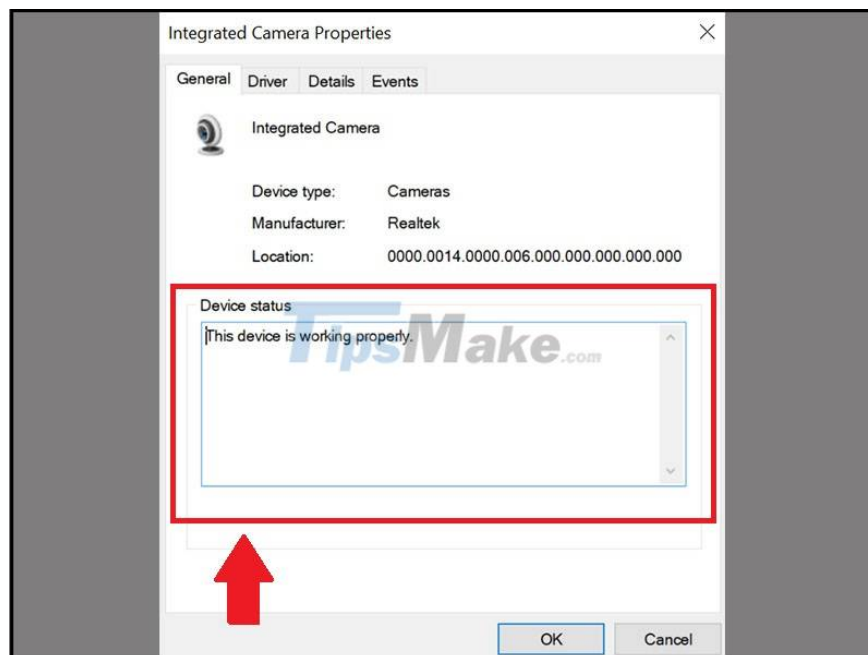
Integrated Camera Properties

General Driver Details Events

Integrated Camera

Device type: Cameras

Manufacturer: Realtek

Location: 0000.0014.0000.006.000.000.000.000.000

Device status

This device is working properly.

TipsMake.com

OK Cancel